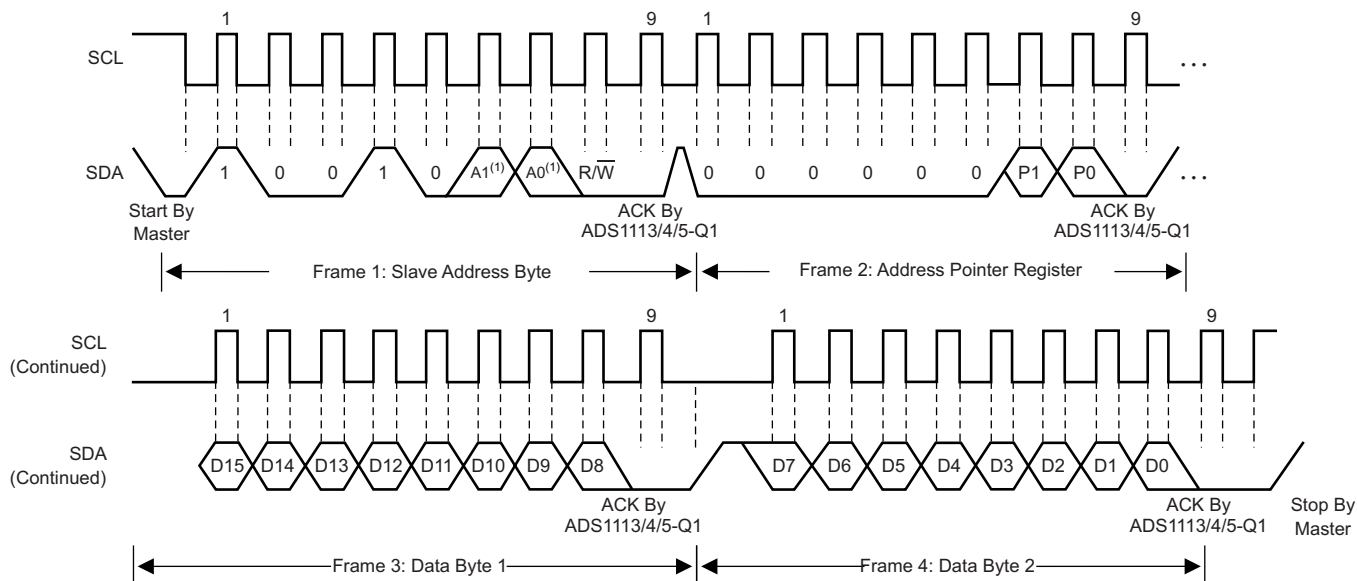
SCL

1

9

1

9

...

SDA

1

0

0

1

0

A1$^{(1)}$

A0$^{(1)}$

R/$\overline{W}$

0

0

0

0

0

0

P1

P0

...

Start By Master

ACK By ADS1113/4/5-Q1

ACK By ADS1113/4/5-Q1

Frame 1: Slave Address Byte

Frame 2: Address Pointer Register

SCL (Continued)

1

9

1

9

SDA (Continued)

D15

D14

D13

D12

D11

D10

D9

D8

D7

D6

D5

D4

D3

D2

D1

D0

ACK By ADS1113/4/5-Q1

ACK By ADS1113/4/5-Q1

Stop By Master

Frame 3: Data Byte 1

Frame 4: Data Byte 2